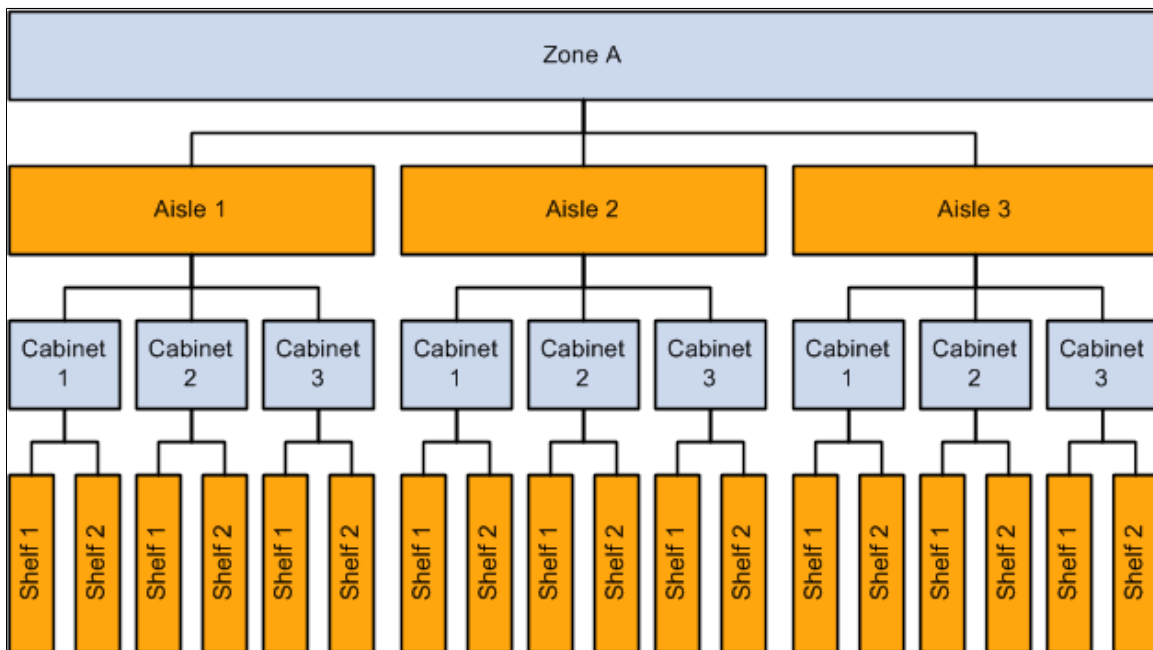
Zone A

Aisle 1

Aisle 2

Aisle 3

Cabinet 1

Cabinet 2

Cabinet 3

Cabinet 1

Cabinet 2

Cabinet 3

Cabinet 1

Cabinet 2

Cabinet 3

Shelf 1

Shelf 2

Shelf 1

Shelf 2

Shelf 1

Shelf 2

Shelf 1

Shelf 2

Shelf 1

Shelf 2

Shelf 1

Shelf 2

Shelf 1

Shelf 2

Shelf 1

Shelf 2

Shelf 1

Shelf 2